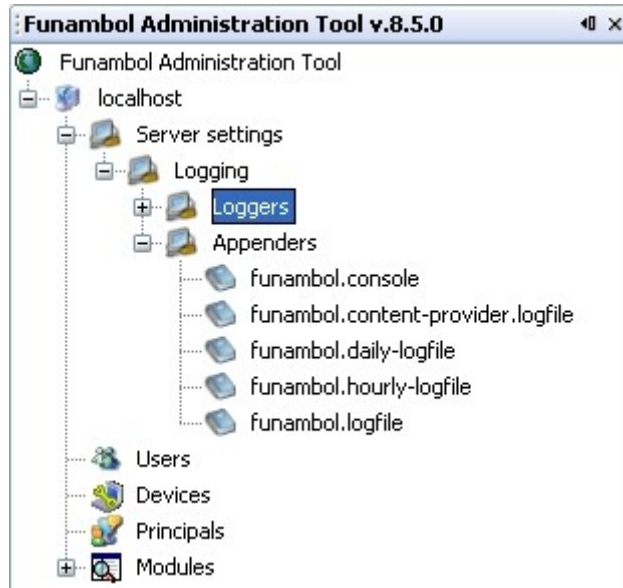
Funambol Administration Tool v.8.5.0

Funambol Administration Tool
localhost
Server settings
Logging
Loggers
Appenders
funambol.console
funambol.content-provider.logfile
funambol.daily-logfile
funambol.hourly-logfile
funambol.logfile
Users
Devices
Principals
Modules